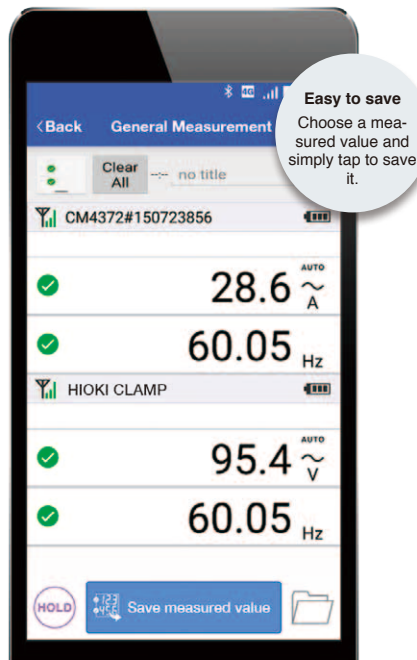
4G

<Back General Measurement

Easy to save
Choose a measured value and simply tap to save it.

Clear All
no title

CM4372#150723856

28.6 AUTO ~ A

60.05 Hz

HIOKI CLAMP

95.4 AUTO ~ V

60.05 Hz

HOLD

Save measured value